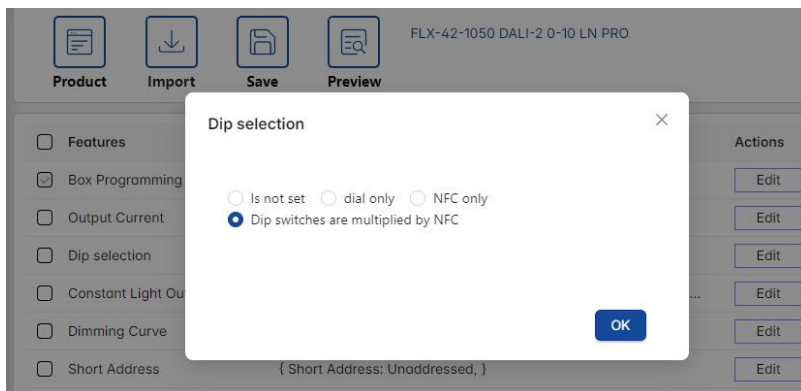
Product Import Save Preview

FLX-42-1050 DALI-2 0-10 LN PRO

Features

Box Programming

Output Current

Dip selection

Constant Light Ou

Dimming Curve

Short Address

{ Short Address: Unaddressed, }

...

Actions

Edit

Edit

Edit

Edit

Edit

Edit

Dip selection

×

Is not set

dial only

NFC only

Dip switches are multiplied by NFC

OK